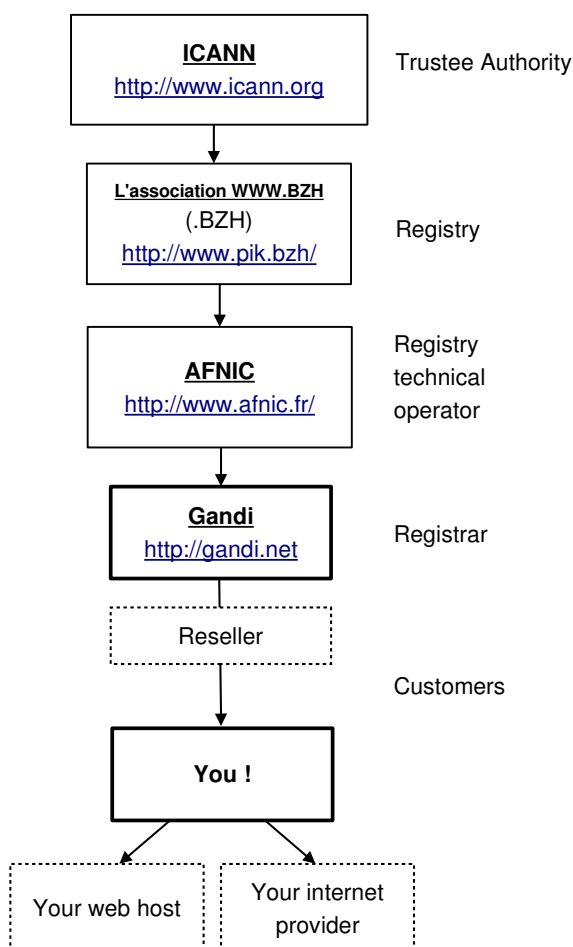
ICANN
http://www.icann.org

Trustee Authority

L'association WWW.BZH
(.BZH)
http://www.pik.bzh/

Registry

AFNIC
http://www.afnic.fr/

Registry technical operator

Gandi
http://gandi.net

Registrar

Reseller

Customers

You !

Your web host

Your internet provider